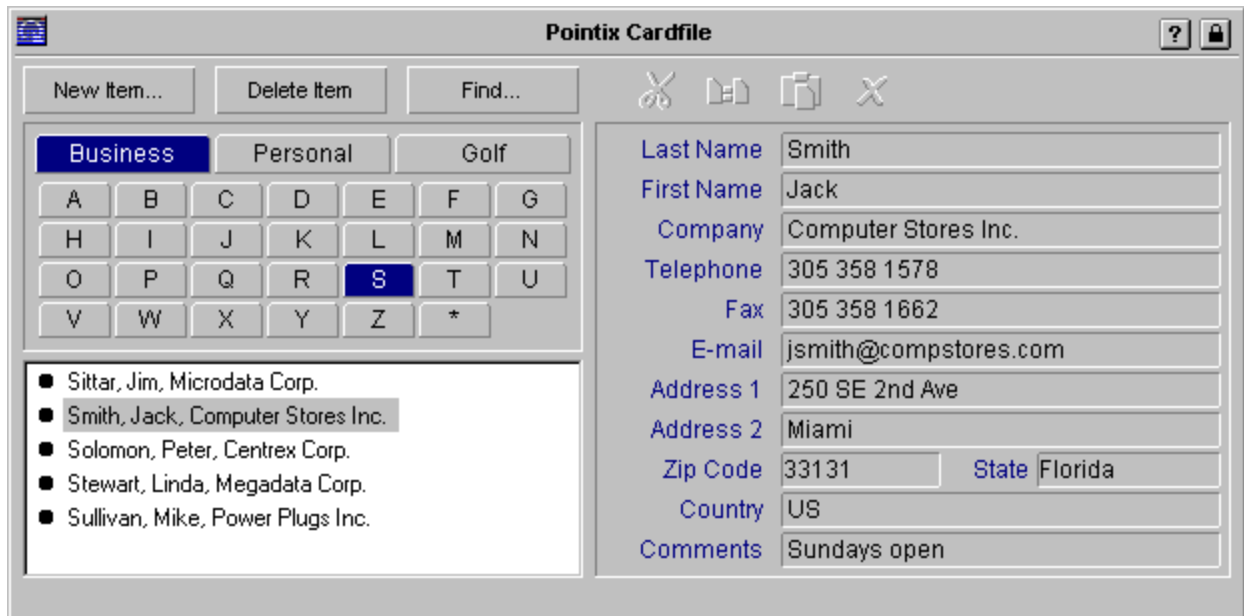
Pointix Cardfile

?

New Item... | Delete Item | Find...

Business | Personal | Golf

A B C D E F G
H I J K L M N
O P Q R S T U
V W X Y Z *

Sittar, Jim, Microdata Corp.
Smith, Jack, Computer Stores Inc.
Solomon, Peter, Centrex Corp.
Stewart, Linda, Megadata Corp.
Sullivan, Mike, Power Plugs Inc.

Last Name: Smith
First Name: Jack
Company: Computer Stores Inc.
Telephone: 305 358 1578
Fax: 305 358 1662
E-mail: jsmith@compstores.com
Address 1: 250 SE 2nd Ave
Address 2: Miami
Zip Code: 33131
State: Florida
Country: US
Comments: Sundays open